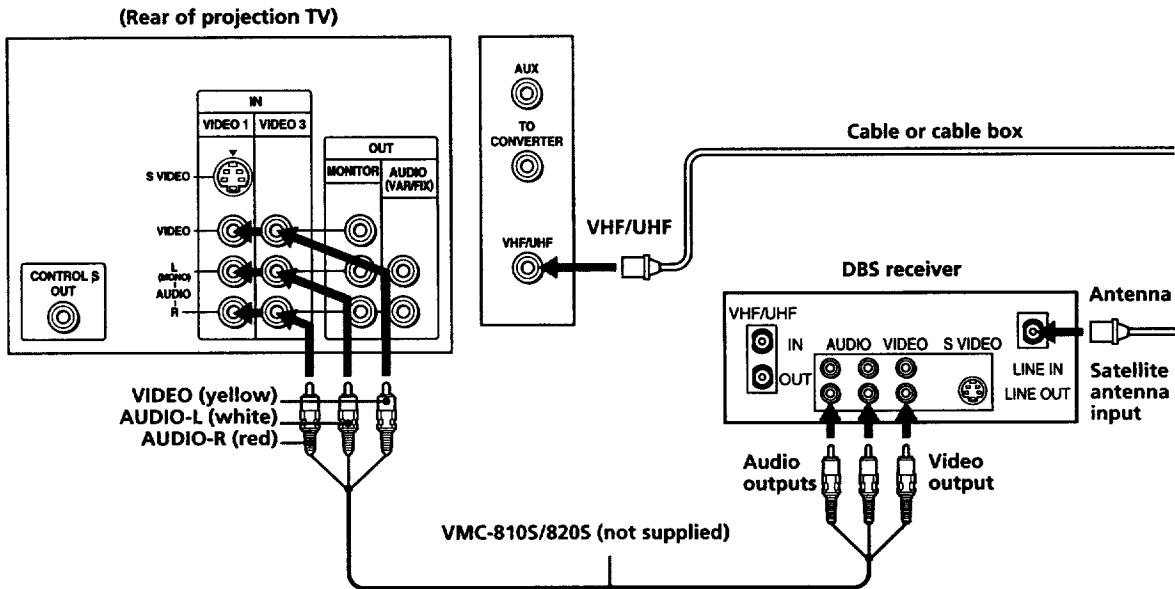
(Rear of projection TV)

IN
VIDEO 1
VIDEO 3
OUT
MONITOR
AUDIO (VAR/FIX)
S VIDEO
VIDEO
L (MONO)
AUDIO
R
CONTROL S OUT

AUX
TO CONVERTER
VHF/UHF

VHF/UHF

Cable or cable box

DBS receiver
VHF/UHF
IN
OUT
AUDIO
VIDEO
S VIDEO
LINE IN
LINE OUT

Antenna
Satellite antenna input

VIDEO (yellow)
AUDIO-L (white)
AUDIO-R (red)

Audio outputs
Video output

VMC-810S/820S (not supplied)